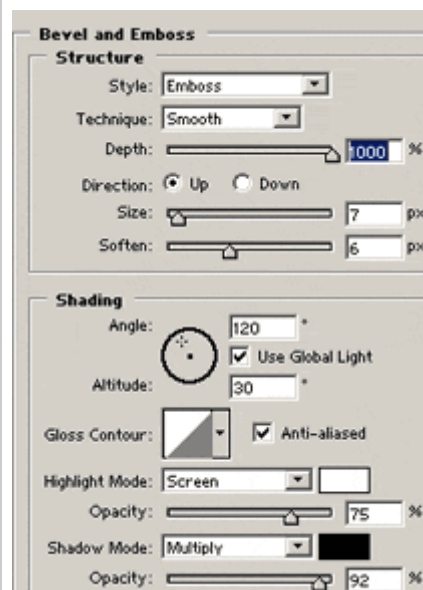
Bevel and Emboss
Structure
Style: Emboss
Technique: Smooth
Depth: 1000 %
Direction: Up Down
Size: 7 px
Soften: 6 px

Shading
Angle: 120 °
Use Global Light
Altitude: 30 °
Gloss Contour: Anti-aliased
Highlight Mode: Screen
Opacity: 75 %
Shadow Mode: Multiply
Opacity: 92 %